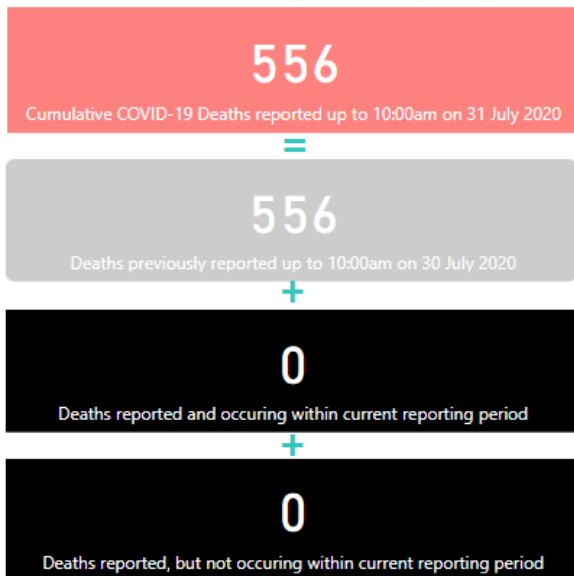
556

Cumulative COVID-19 Deaths reported up to 10:00am on 31 July 2020

=

556

Deaths previously reported up to 10:00am on 30 July 2020

+

0

Deaths reported and occuring within current reporting period

+

0

Deaths reported, but not occuring within current reporting period